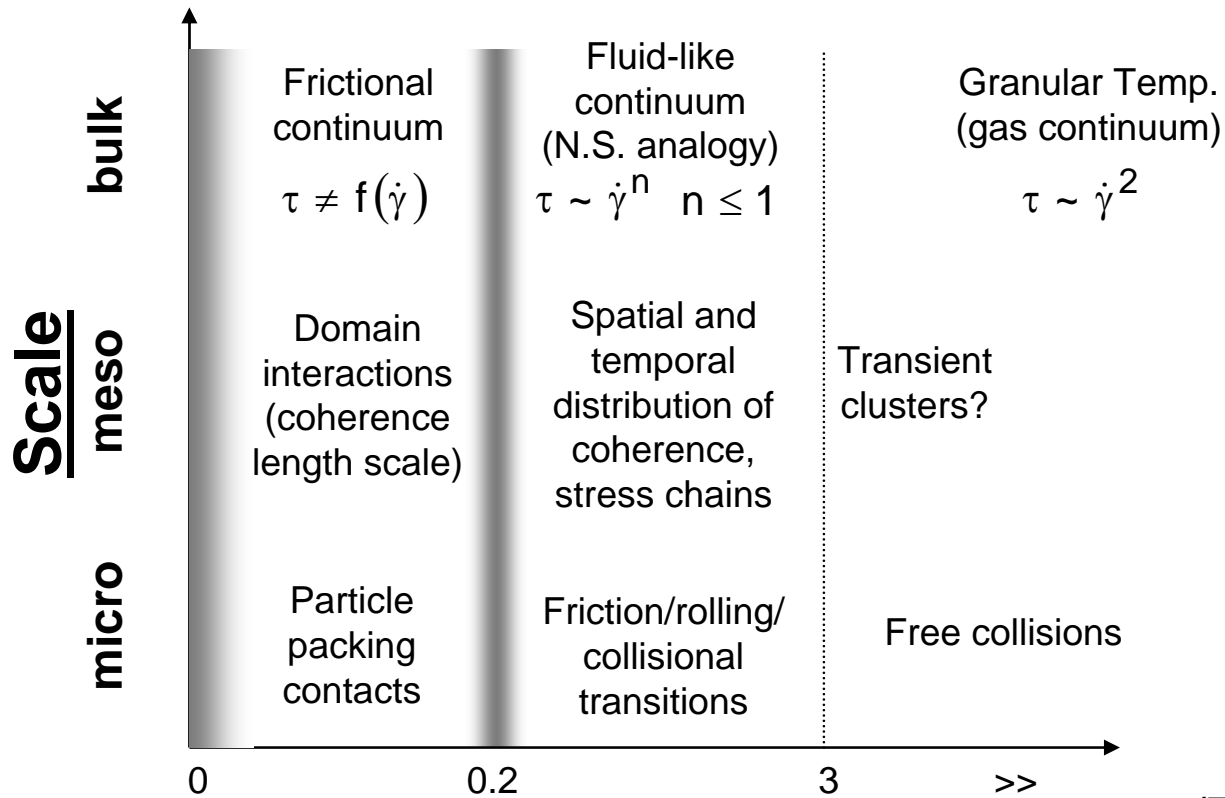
Scale

bulk

Frictional continuum
$\tau \neq f(\dot{\gamma})$

Fluid-like continuum (N.S. analogy)
$\tau \sim \dot{\gamma}^n \quad n \leq 1$

Granular Temp. (gas continuum)
$\tau \sim \dot{\gamma}^2$

meso

Domain interactions (coherence length scale)

Spatial and temporal distribution of coherence, stress chains

Transient clusters?

micro

Particle packing contacts

Friction/rolling/ collisional transitions

Free collisions

0

0.2

3

>>